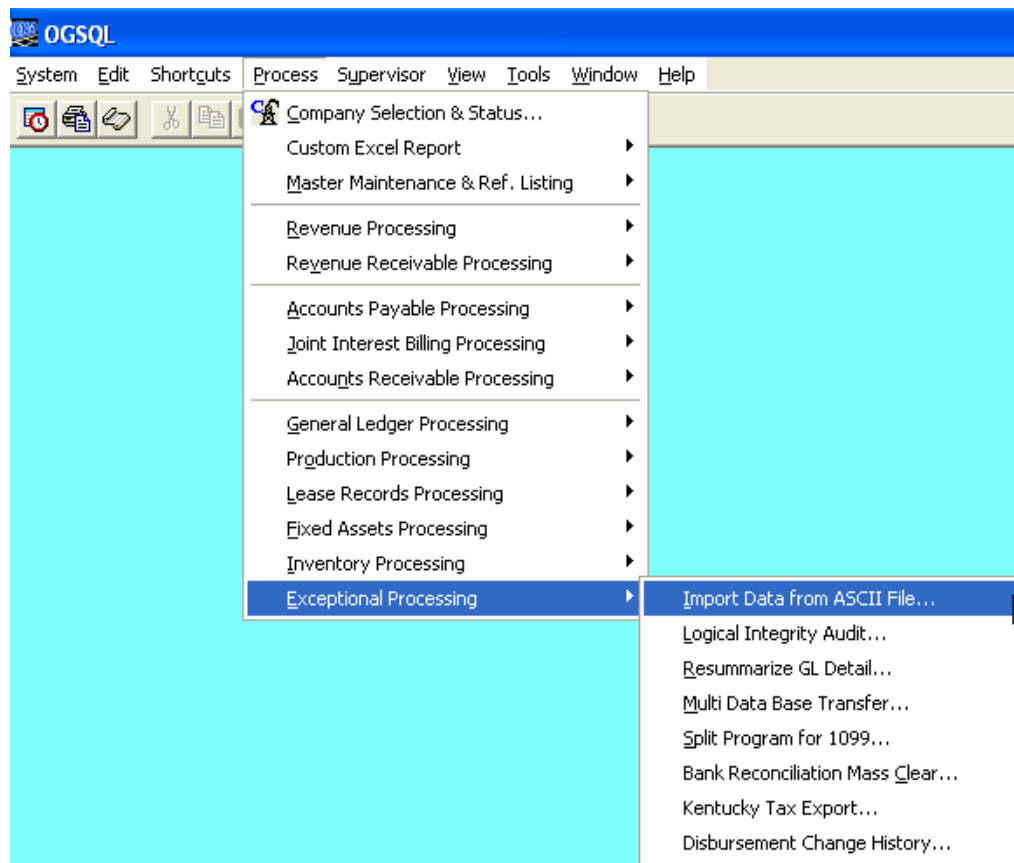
OGSQL

System Edit Shortcuts Process Supervisor View Tools Window Help

Company Selection & Status...
Custom Excel Report
Master Maintenance & Ref. Listing
Revenue Processing
Revenue Receivable Processing
Accounts Payable Processing
Joint Interest Billing Processing
Accounts Receivable Processing
General Ledger Processing
Production Processing
Lease Records Processing
Fixed Assets Processing
Inventory Processing
Exceptional Processing

Import Data from ASCII File...
Logical Integrity Audit...
Resummarize GL Detail...
Multi Data Base Transfer...
Split Program for 1099...
Bank Reconciliation Mass Clear...
Kentucky Tax Export...
Disbursement Change History...